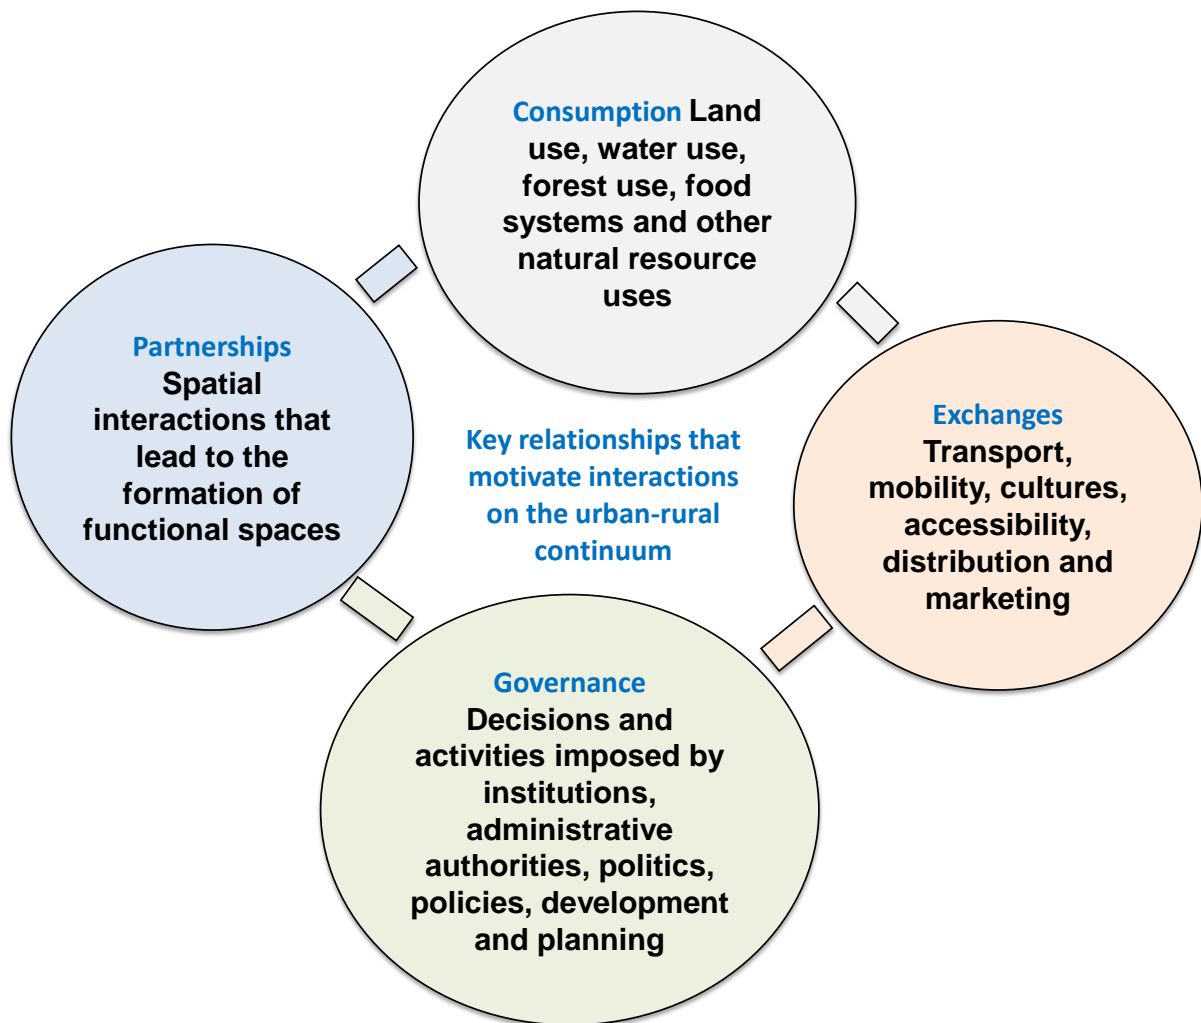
Consumption Land use, water use, forest use, food systems and other natural resource uses

Partnerships
Spatial interactions that lead to the formation of functional spaces

Key relationships that motivate interactions on the urban-rural continuum

Exchanges
Transport, mobility, cultures, accessibility, distribution and marketing

Governance
Decisions and activities imposed by institutions, administrative authorities, politics, policies, development and planning